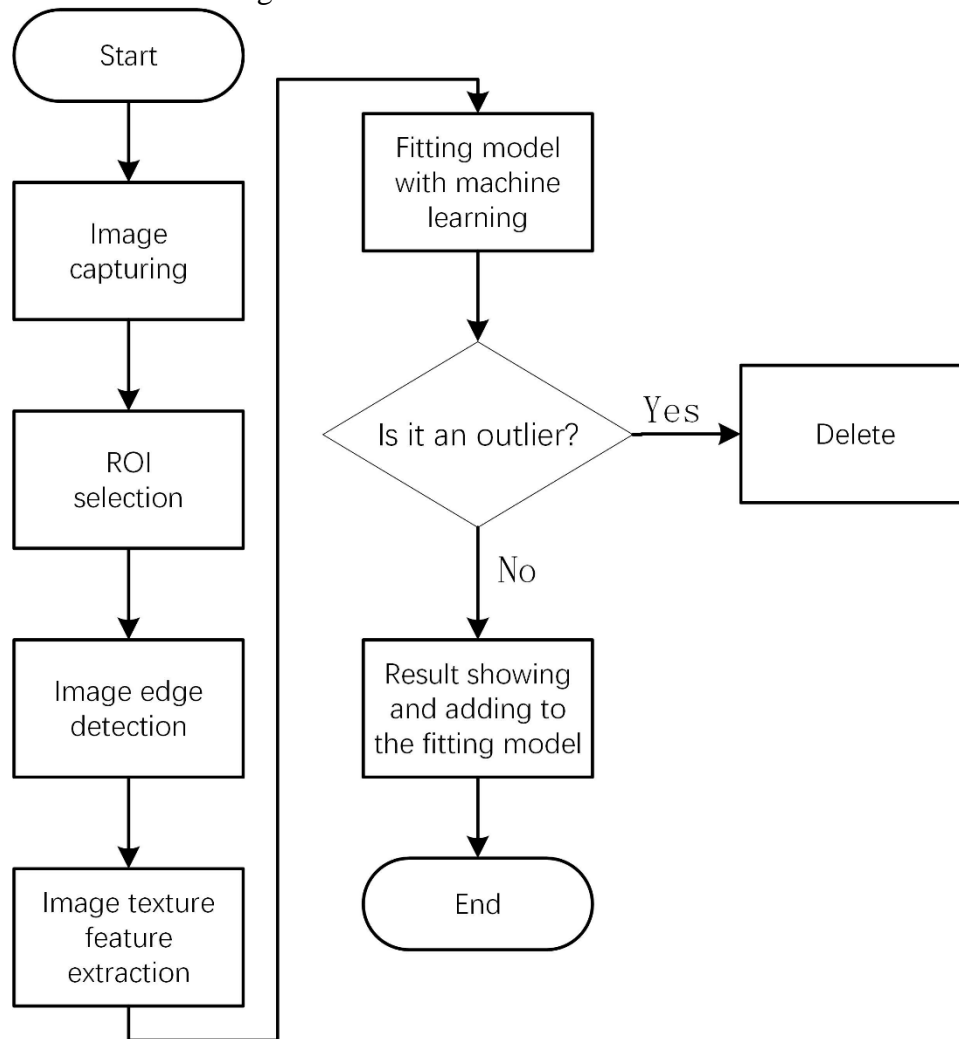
Start

Image capturing

ROI selection

Image edge detection

Image texture feature extraction

Fitting model with machine learning

Is it an outlier?

Yes

Delete

No

Result showing and adding to the fitting model

End